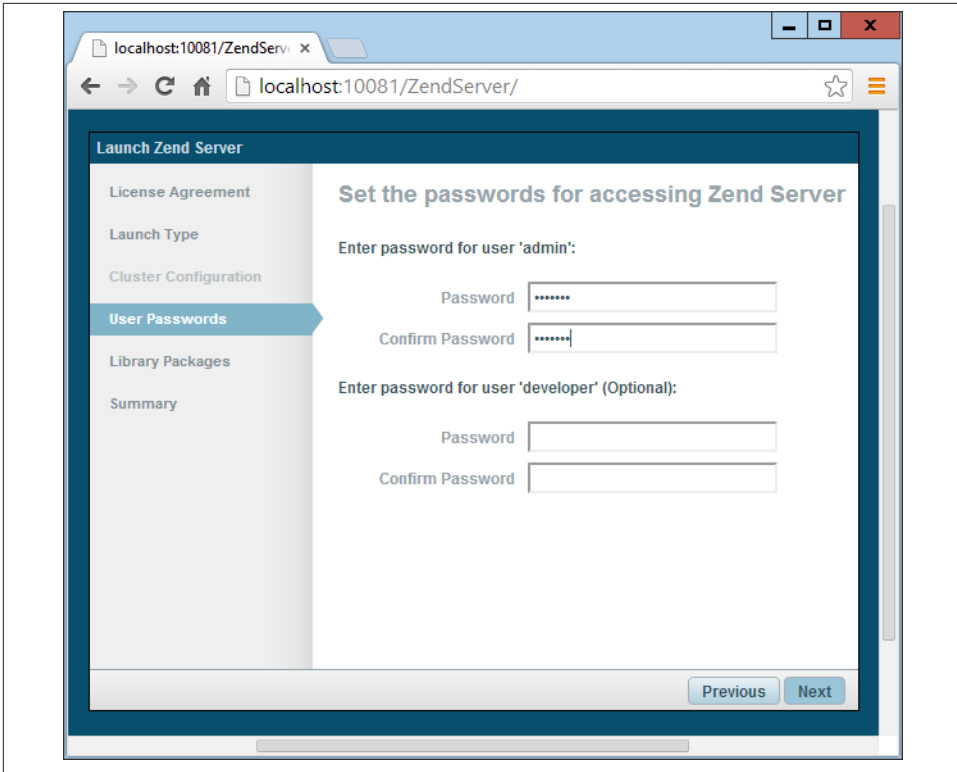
localhost:10081/ZendServ

localhost:10081/ZendServer/

Launch Zend Server

License Agreement

Launch Type

Cluster Configuration

User Passwords

Library Packages

Summary

Set the passwords for accessing Zend Server

Enter password for user 'admin':

Password •••••••

Confirm Password •••••••

Enter password for user 'developer' (Optional):

Password

Confirm Password

Previous

Next